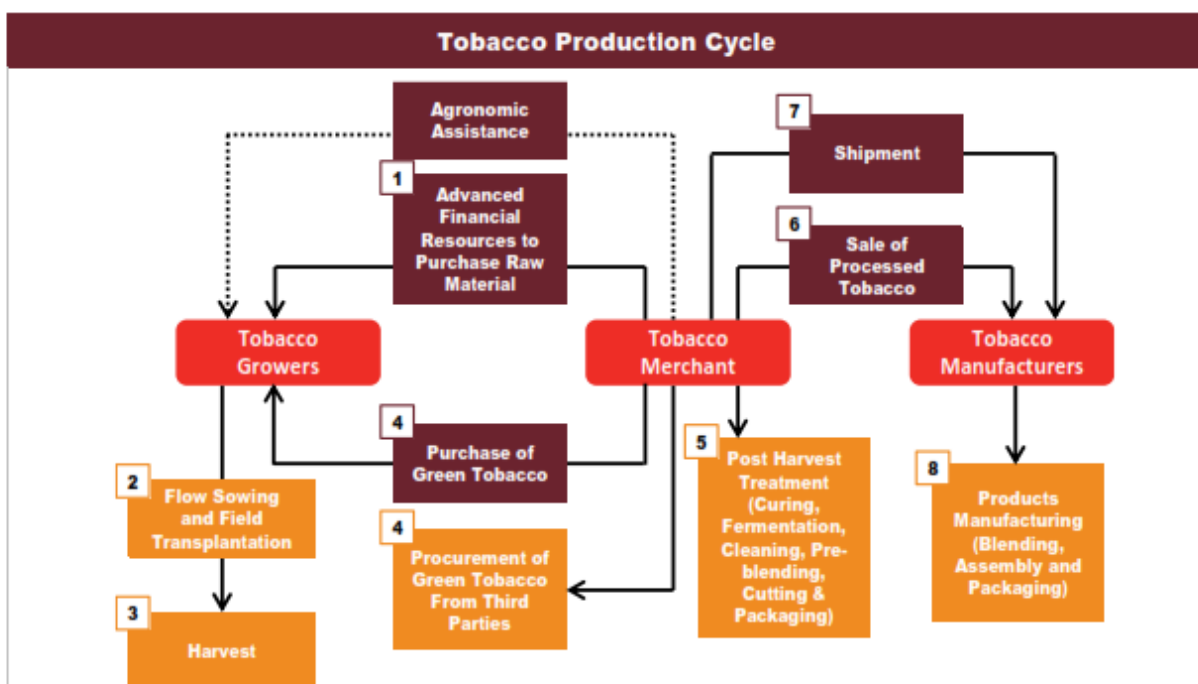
Tobacco Production Cycle

Agronomic Assistance

1
Advanced Financial Resources to Purchase Raw Material

7
Shipment

6
Sale of Processed Tobacco

Tobacco Growers

Tobacco Merchant

Tobacco Manufacturers

4
Purchase of Green Tobacco

2
Flow Sowing and Field Transplantation

3
Harvest

4
Procurement of Green Tobacco From Third Parties

5
Post Harvest Treatment (Curing, Fermentation, Cleaning, Pre-blending, Cutting & Packaging)

8
Products Manufacturing (Blending, Assembly and Packaging)